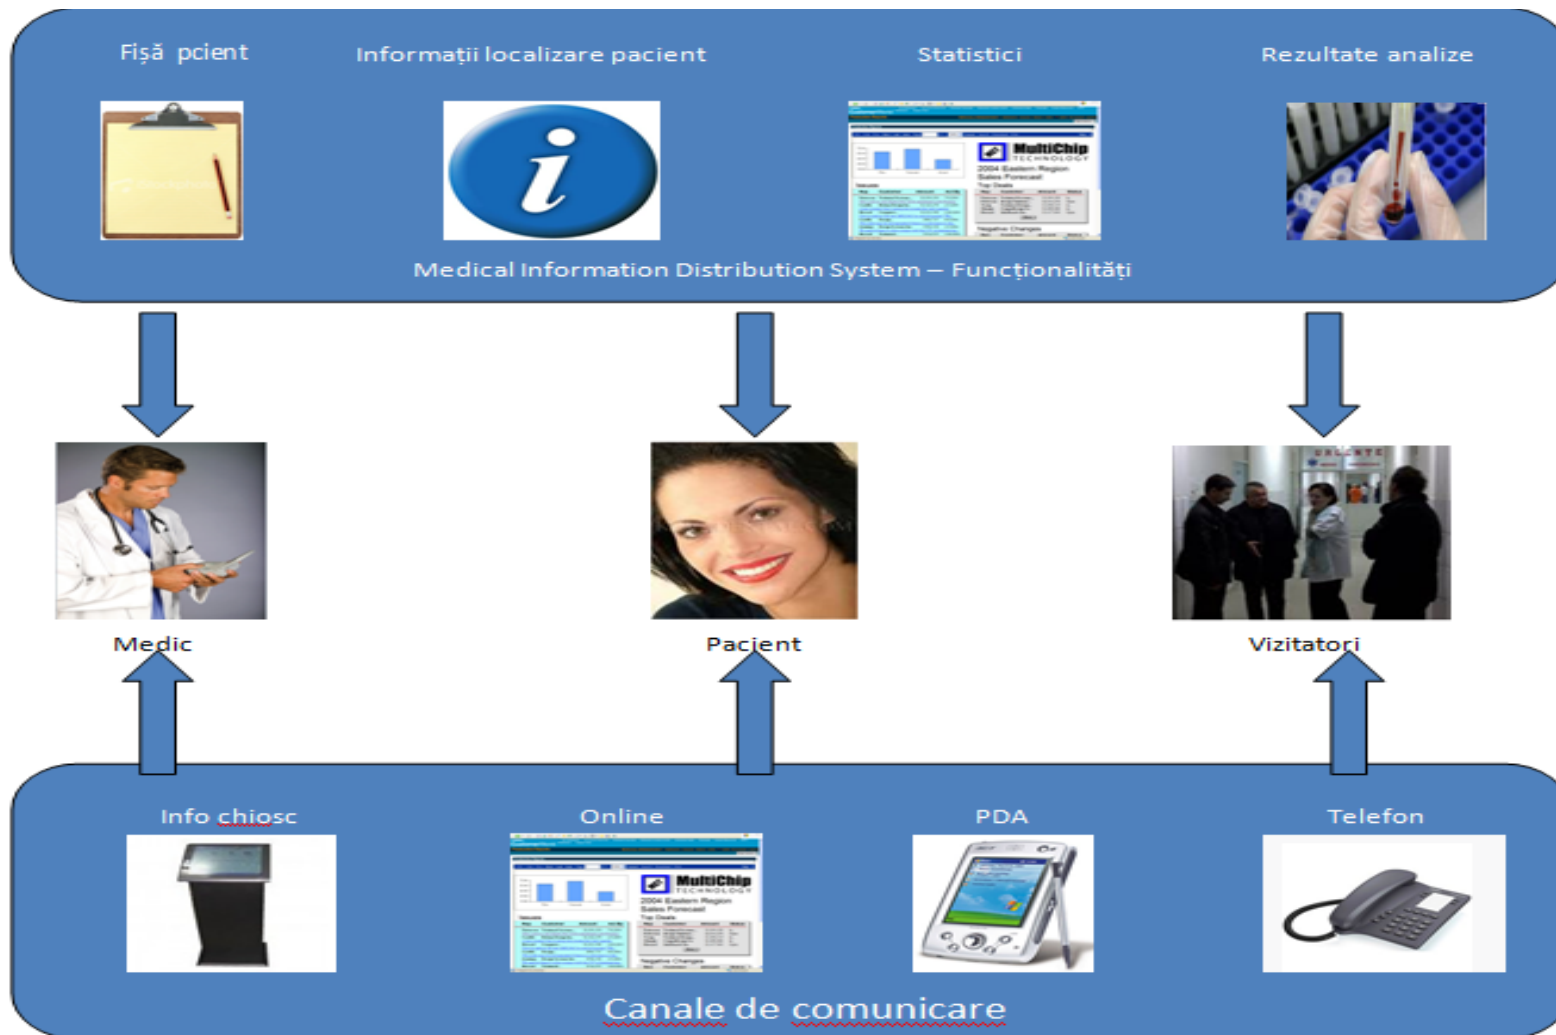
Fişă pcient
Informaţii localizare pacient
Statistici
Rezultate analize

MultiChip TECHNOLOGY
2004 Eastern Region Sales Forecast

Medical Information Distribution System – Funcţionalităţi

Medic
Pacient
Vizitatori

Info chiosc
Online
PDA
Telefon

MultiChip TECHNOLOGY
2004 Eastern Region Sales Forecast

Canale de comunicare